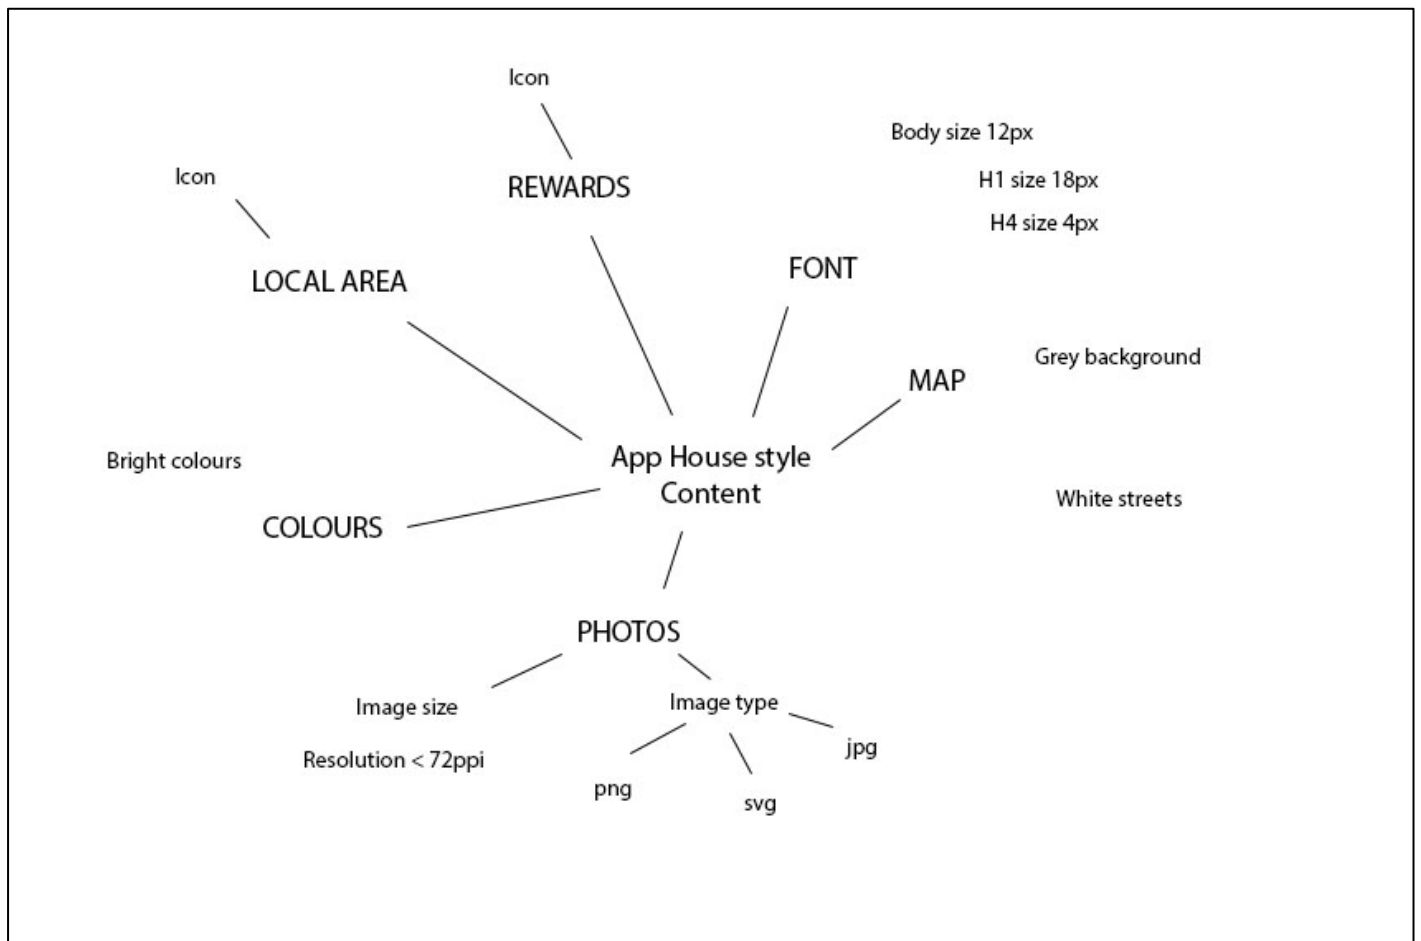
Icon

REWARDS

Body size 12px

H1 size 18px

H4 size 4px

Icon

LOCAL AREA

FONT

Grey background

MAP

Bright colours

App House style Content

White streets

COLOURS

PHOTOS

Image size

Image type

Resolution < 72ppi

jpg

png

svg